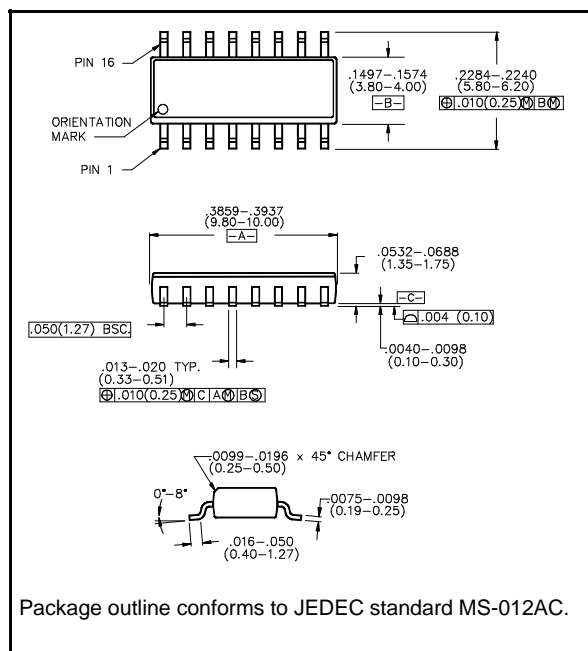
PIN 16

ORIENTATION MARK

PIN 1

.1497–.1574
(3.80–4.00)
-B-

.2284–.2240
(5.80–6.20)
⊕ .010(0.25) Ⓜ B Ⓜ

.3859–.3937
(9.80–10.00)
-A-

.0532–.0688
(1.35–1.75)

-C-

⌓ .004 (0.10)

.050(1.27) BSC.

.0040–.0098
(0.10–0.30)

.013–.020 TYP.
(0.33–0.51)
⊕ .010(0.25) Ⓜ C A Ⓜ B Ⓢ

.0099–.0196 x 45° CHAMFER
(0.25–0.50)

0°–8°

.0075–.0098
(0.19–0.25)

.016–.050
(0.40–1.27)

Package outline conforms to JEDEC standard MS-012AC.